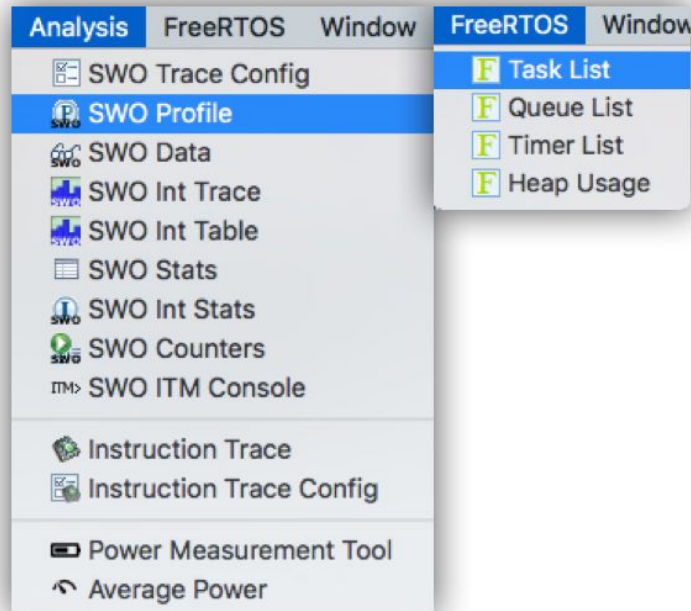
Analysis FreeRTOS Window

SWO Trace Config
SWO Profile
SWO Data
SWO Int Trace
SWO Int Table
SWO Stats
SWO Int Stats
SWO Counters
ITM> SWO ITM Console

Instruction Trace
Instruction Trace Config

Power Measurement Tool
Average Power

FreeRTOS Window

F Task List
F Queue List
F Timer List
F Heap Usage